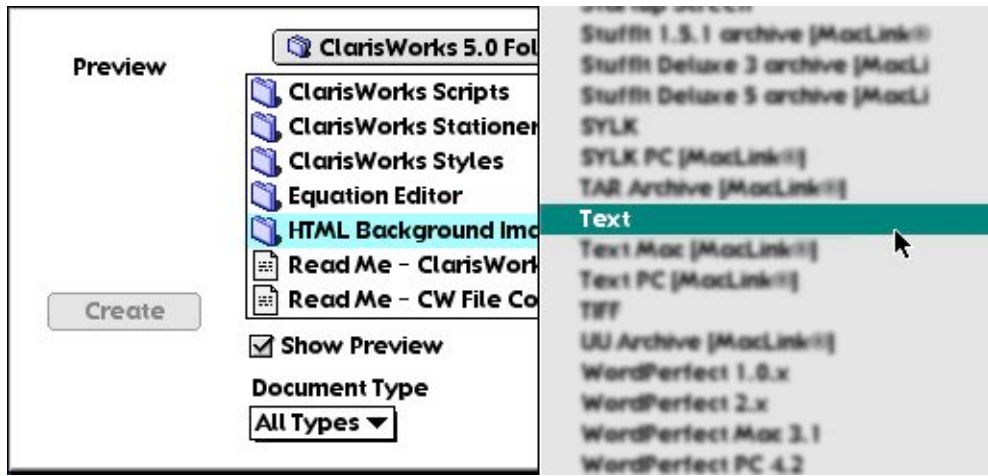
Preview

ClarisWorks 5.0 Fol

ClarisWorks Scripts
ClarisWorks Stationer
ClarisWorks Styles
Equation Editor
HTML Background Ima
Read Me - ClarisWork
Read Me - CW File Co

Create

☑ Show Preview

Document Type

All Types ▼

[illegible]
Stuffit 1.5.1 archive [MacLink®
Stuffit Deluxe 3 archive [MacLi
Stuffit Deluxe 5 archive [MacLi
SYLK
SYLK PC [MacLink®]
TAR Archive [MacLink®]
Text
Text Mac [MacLink®]
Text PC [MacLink®]
TIFF
UU Archive [MacLink®]
WordPerfect 1.0.x
WordPerfect 2.x
WordPerfect Mac 3.1
WordPerfect PC 4.2